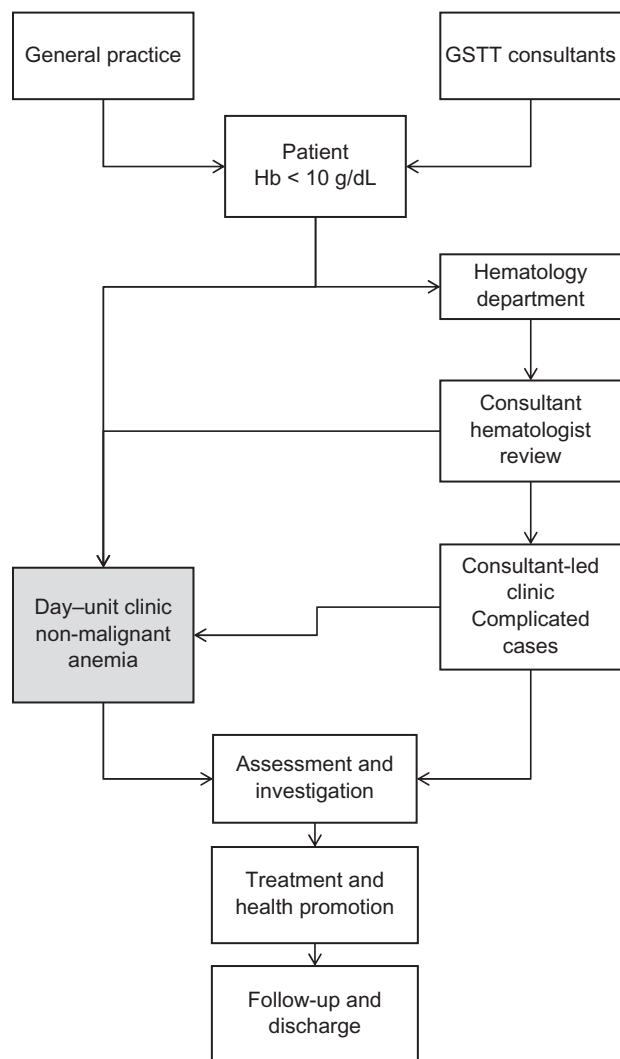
General practice

GSTT consultants

Patient
Hb < 10 g/dL

Hematology department

Consultant hematologist review

Consultant-led clinic
Complicated cases

Day–unit clinic non-malignant anemia

Assessment and investigation

Treatment and health promotion

Follow-up and discharge